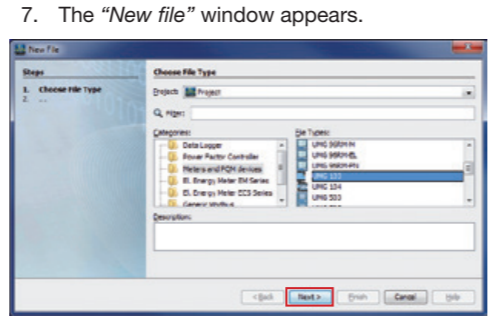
7. The *"New file"* window appears.

New File

Steps

1. Choose File Type
2. ...

Choose File Type

Projects: Project

Filter:

Categories:

Data Logger
Power Factor Controller
Meters and PQM devices
EL Energy Meter EM Series
EL Energy Meter ECS Series
Generic Modbus

File Types:

UMG 96RM-M
UMG 96RM-EL
UMG 96RM-PN
UMG 103
UMG 104
UMG 503
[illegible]

Description:

< Back | Next > | Finish | Cancel | Help